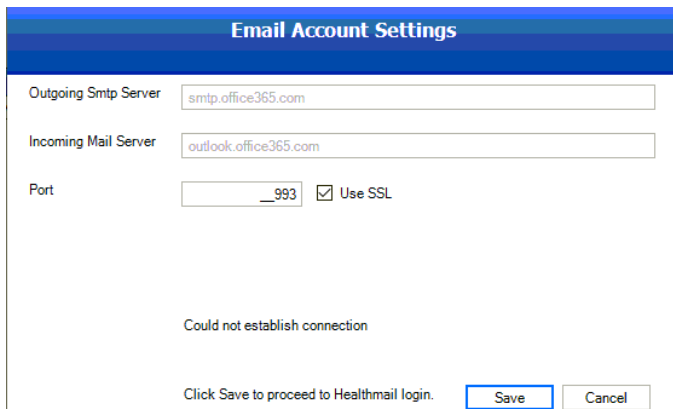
Email Account Settings

Outgoing Smtp Server smtp.office365.com

Incoming Mail Server outlook.office365.com

Port __993 Use SSL

Could not establish connection

Click Save to proceed to Healthmail login.

Save

Cancel